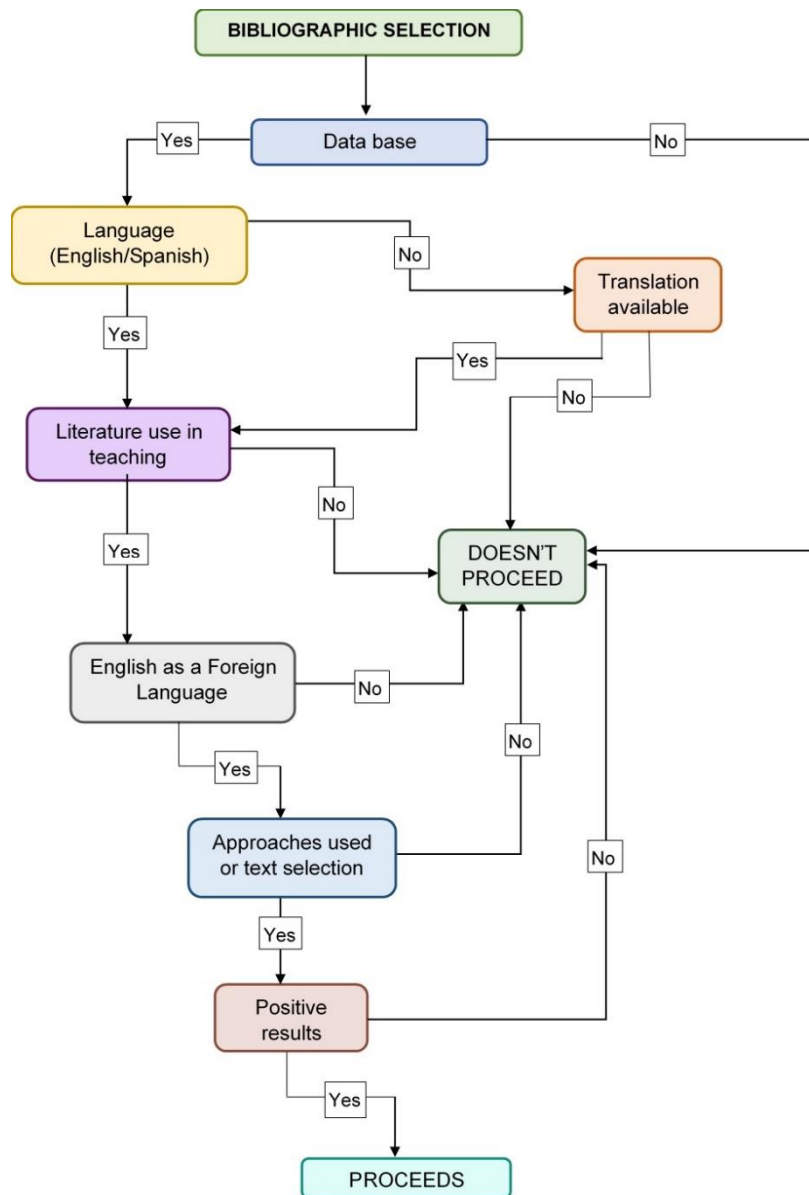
BIBLIOGRAPHIC SELECTION

Yes

Data base

No

Language (English/Spanish)

No

Translation available

Yes

Yes

No

Literature use in teaching

No

Yes

DOESN'T PROCEED

English as a Foreign Language

No

No

Yes

Approaches used or text selection

No

Yes

Positive results

Yes

PROCEEDS